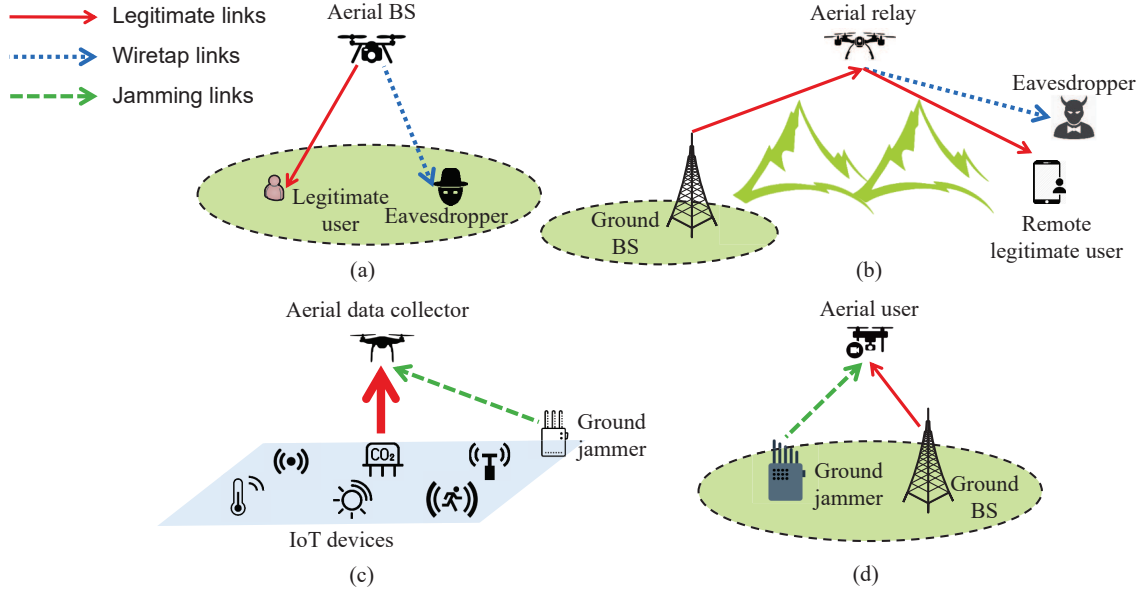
Legitimate links
Wiretap links
Jamming links

Aerial BS
Legitimate user
Eavesdropper
(a)

Aerial relay
Eavesdropper
Ground BS
Remote legitimate user
(b)

Aerial data collector
$CO_2$
Ground jammer
IoT devices
(c)

Aerial user
Ground jammer
Ground BS
(d)